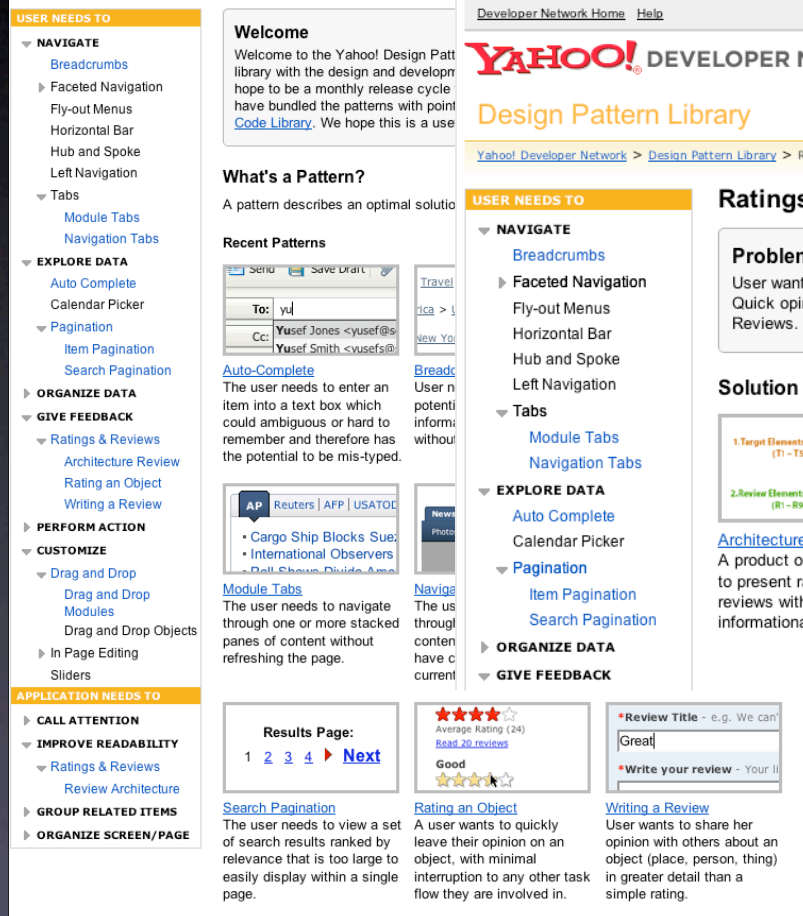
USER NEEDS TO
NAVIGATE
Breadcrumbs
Faceted Navigation
Fly-out Menus
Horizontal Bar
Hub and Spoke
Left Navigation
Tabs
Module Tabs
Navigation Tabs
EXPLORE DATA
Auto Complete
Calendar Picker
Pagination
Item Pagination
Search Pagination
ORGANIZE DATA
GIVE FEEDBACK
Ratings & Reviews
Architecture Review
Rating an Object
Writing a Review
PERFORM ACTION
CUSTOMIZE
Drag and Drop
Drag and Drop Modules
Drag and Drop Objects
In Page Editing
Sliders
APPLICATION NEEDS TO
CALL ATTENTION
IMPROVE READABILITY
Ratings & Reviews
Review Architecture
GROUP RELATED ITEMS
ORGANIZE SCREEN/PAGE

Welcome
Welcome to the Yahoo! Design Patt library with the design and developm hope to be a monthly release cycle have bundled the patterns with point Code Library. We hope this is a use

What's a Pattern?
A pattern describes an optimal solutio

Recent Patterns

Send Save Draft
To: yu
Cc: Yusef Jones <yusef@s
Yusef Smith <yusefs@
Auto-Complete
The user needs to enter an item into a text box which could ambiguous or hard to remember and therefore has the potential to be mis-typed.

Travel
rica > U
New Yo
Bread
User n potenti informa withou

AP Reuters | AFP | USATOD
• Cargo Ship Blocks Suez
• International Observers
Module Tabs
The user needs to navigate through one or more stacked panes of content without refreshing the page.

News
Photo
Naviga
The us through conten have c current

Results Page:
1 2 3 4 Next
Search Pagination
The user needs to view a set of search results ranked by relevance that is too large to easily display within a single page.

Average Rating (24)
Read 20 reviews
Good
Rating an Object
A user wants to quickly leave their opinion on an object, with minimal interruption to any other task flow they are involved in.

*Review Title - e.g. We can'
Great
*Write your review - Your li
Writing a Review
User wants to share her opinion with others about an object (place, person, thing) in greater detail than a simple rating.

Developer Network Home Help
YAHOO! DEVELOPER N
Design Pattern Library
Yahoo! Developer Network > Design Pattern Library > R
USER NEEDS TO
NAVIGATE
Breadcrumbs
Faceted Navigation
Fly-out Menus
Horizontal Bar
Hub and Spoke
Left Navigation
Tabs
Module Tabs
Navigation Tabs
EXPLORE DATA
Auto Complete
Calendar Picker
Pagination
Item Pagination
Search Pagination
ORGANIZE DATA
GIVE FEEDBACK

Ratings
Problem
User want Quick opin Reviews.
Solution
1.Target Elements (T1 - T5
2.Review Element (R1 - R9
Architecture
A product o to present r reviews with information